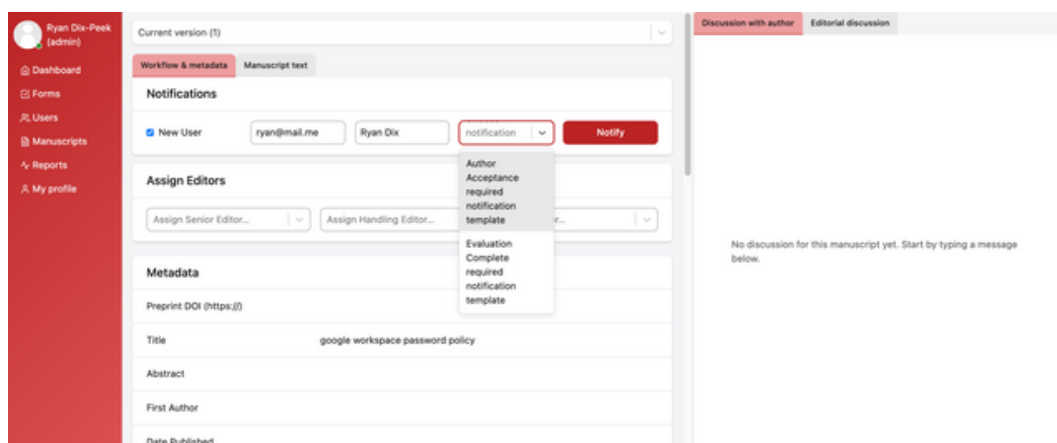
Ryan Dix-Peek (admin)

Dashboard
Forms
Users
Manuscripts
Reports
My profile

Current version (1)

Workflow & metadata
Manuscript text

Notifications

New User
ryan@mail.me
Ryan Dix
notification
Notify

Author Acceptance required notification template

Evaluation Complete required notification template

Assign Editors

Assign Senior Editor...
Assign Handling Editor...
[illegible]r...

Metadata

Preprint DOI (https://)

Title
google workspace password policy

Abstract

First Author

Date Published

Discussion with author
Editorial discussion

No discussion for this manuscript yet. Start by typing a message below.